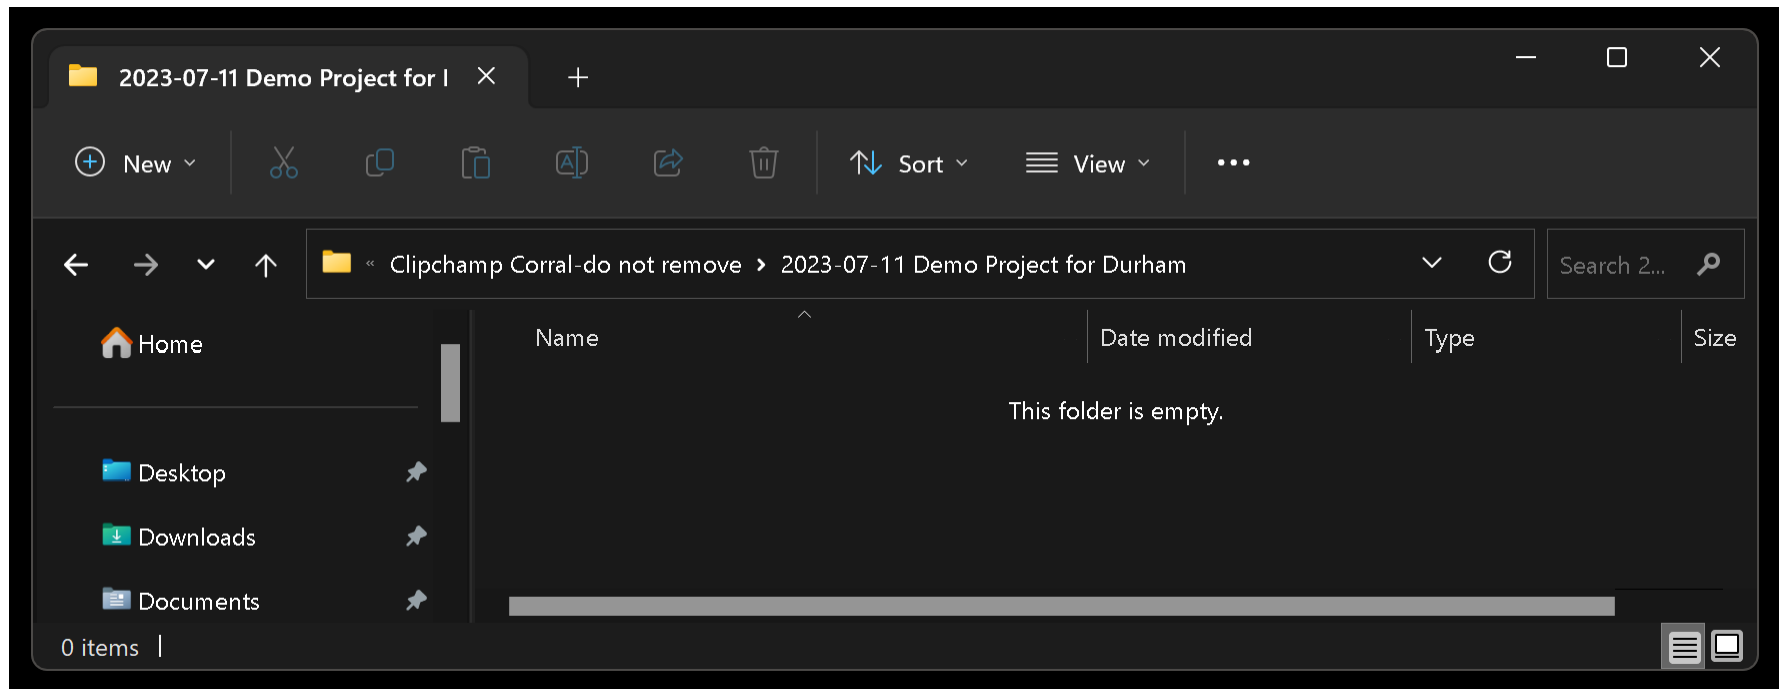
2023-07-11 Demo Project for I ×  +

New   Sort   View   •••

« Clipchamp Corral-do not remove › 2023-07-11 Demo Project for Durham

Search 2...

Home

Desktop

Downloads

Documents

| Name | Date modified | Type | Size |
|---|---|---|---|

This folder is empty.

0 items |